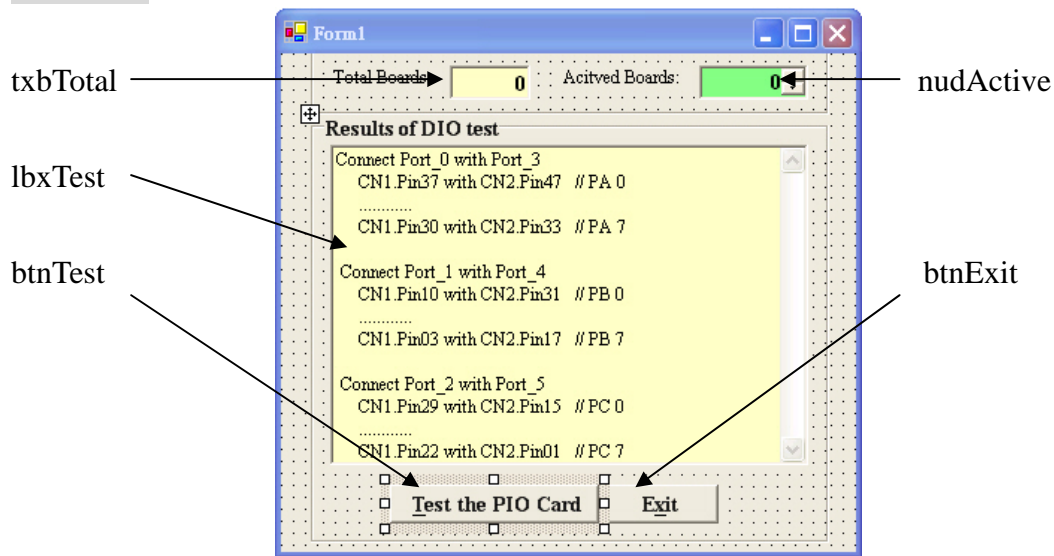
Form1

txbTotal

Total Boards: 0

Acitved Boards: 0

nudActive

Results of DIO test

lbxTest

Connect Port_0 with Port_3
CN1.Pin37 with CN2.Pin47 // PA 0
............
CN1.Pin30 with CN2.Pin33 // PA 7

Connect Port_1 with Port_4
CN1.Pin10 with CN2.Pin31 // PB 0
............
CN1.Pin03 with CN2.Pin17 // PB 7

Connect Port_2 with Port_5
CN1.Pin29 with CN2.Pin15 // PC 0
............
CN1.Pin22 with CN2.Pin01 // PC 7

btnTest

btnExit

Test the PIO Card

Exit